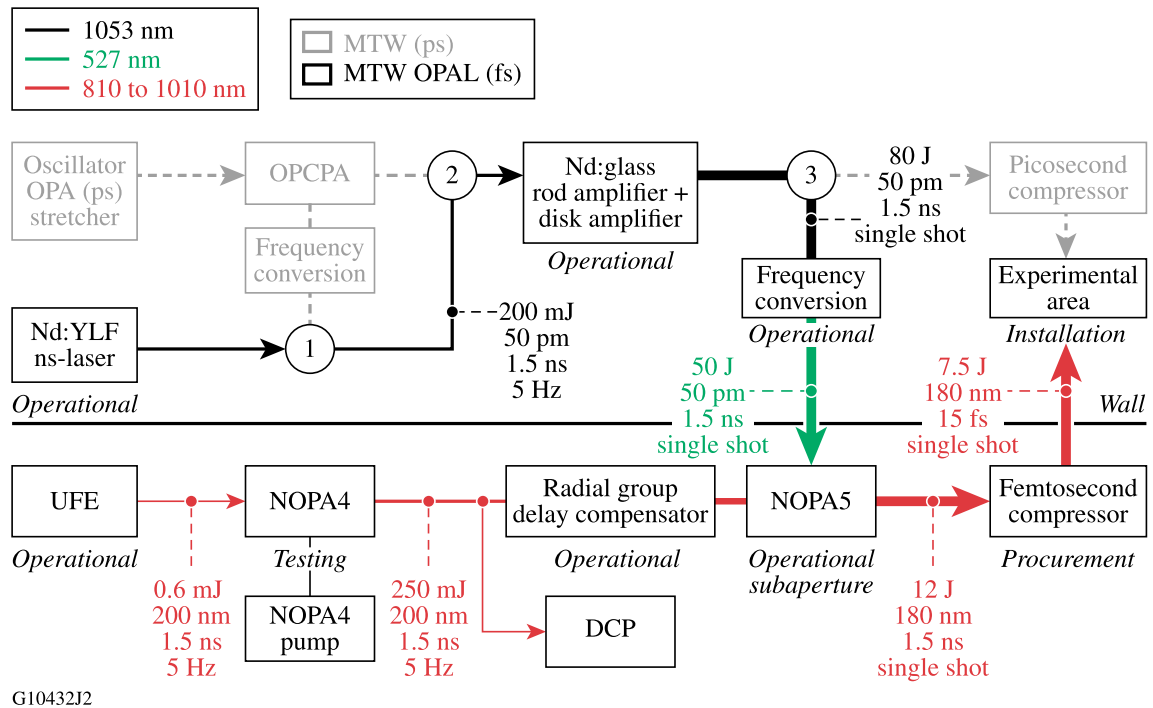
1053 nm
527 nm
810 to 1010 nm

MTW (ps)
MTW OPAL (fs)

Oscillator OPA (ps) stretcher

OPCPA

Frequency conversion

2

Nd:glass rod amplifier + disk amplifier

Operational

3

80 J
50 pm
1.5 ns
single shot

Picosecond compressor

Frequency conversion

Operational

Experimental area

Installation

Nd:YLF ns-laser

1

200 mJ
50 pm
1.5 ns
5 Hz

Operational

50 J
50 pm
1.5 ns
single shot

7.5 J
180 nm
15 fs
single shot

Wall

UFE

Operational

NOPA4

Testing

NOPA4 pump

Radial group delay compensator

Operational

NOPA5

Operational subaperture

Femtosecond compressor

Procurement

0.6 mJ
200 nm
1.5 ns
5 Hz

250 mJ
200 nm
1.5 ns
5 Hz

DCP

12 J
180 nm
1.5 ns
single shot

G10432J2